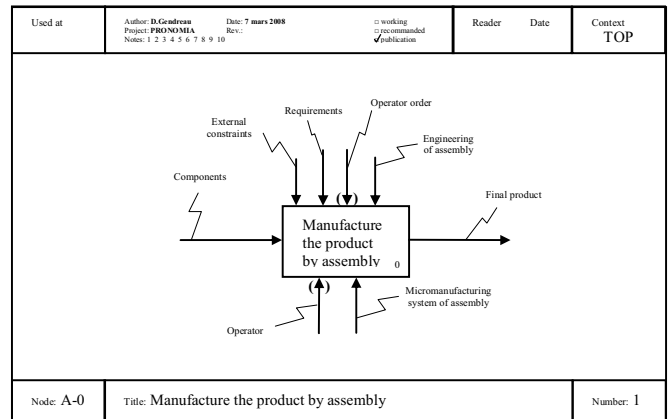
| Used at | Author: D.Gendreau Date: 7 mars 2008<br>Project: PRONOMIA Rev.:<br>Notes: 1 2 3 4 5 6 7 8 9 10 | □ working<br>□ recommanded<br>✓publication | Reader | Date | Context<br>TOP |
|---|---|---|---|---|---|

External constraints

Requirements

Operator order

Engineering of assembly

Components

Final product

Manufacture the product by assembly

0

Operator

Micromanufacturing system of assembly

| Node: A-0 | Title: Manufacture the product by assembly | Number: 1 |
|---|---|---|